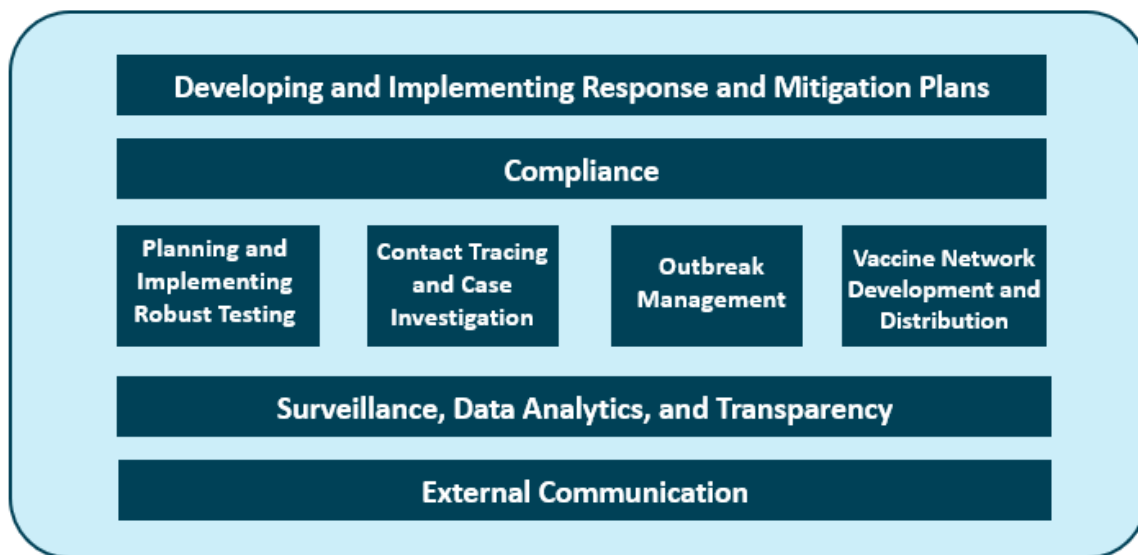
Developing and Implementing Response and Mitigation Plans

Compliance

Planning and Implementing Robust Testing

Contact Tracing and Case Investigation

Outbreak Management

Vaccine Network Development and Distribution

Surveillance, Data Analytics, and Transparency

External Communication